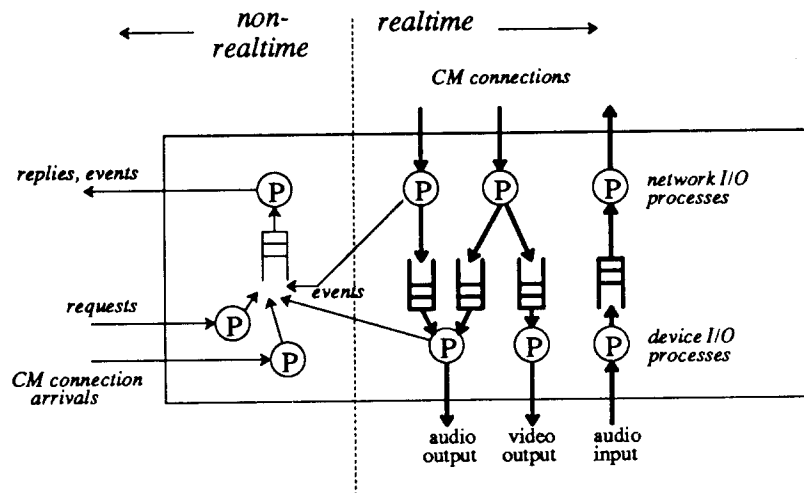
non-realtime

realtime

CM connections

replies, events

P

P

P

network I/O processes

events

requests

P

P

P

P

device I/O processes

P

CM connection arrivals

audio output

video output

audio input